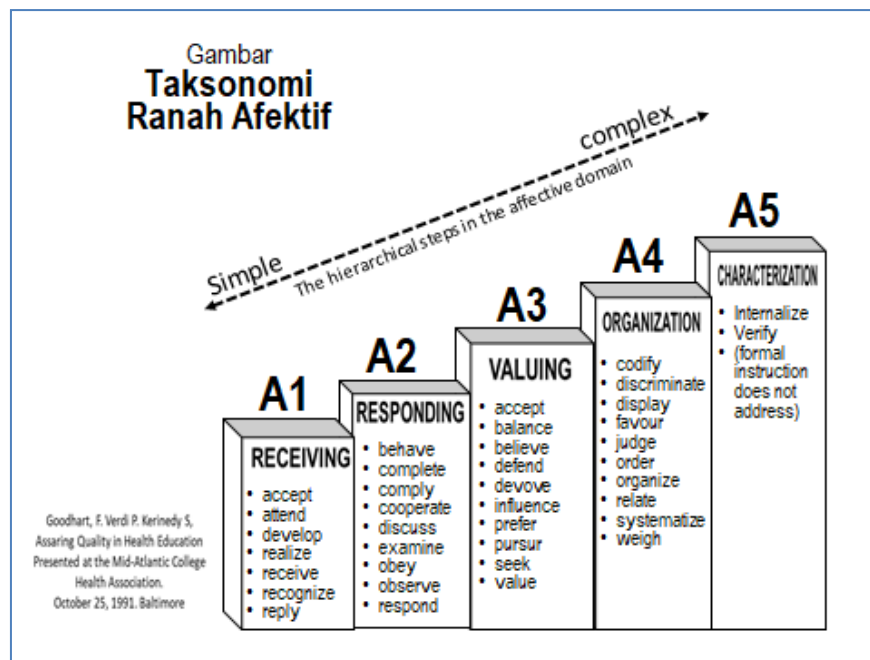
Gambar
Taksonomi
Ranah Afektif

complex
The hierarchical steps in the affective domain
Simple

A5
CHARACTERIZATION
• Internalize
• Verify
• (formal instruction does not address)

A4
ORGANIZATION
• codify
• discriminate
• display
• favour
• judge
• order
• organize
• relate
• systematize
• weigh

A3
VALUING
• accept
• balance
• believe
• defend
• devove
• influence
• prefer
• pursur
• seek
• value

A2
RESPONDING
• behave
• complete
• comply
• cooperate
• discuss
• examine
• obey
• observe
• respond

A1
RECEIVING
• accept
• attend
• develop
• realize
• receive
• recognize
• reply

Goodhart, F. Verdi P. Kerinedy S, Assaring Quality in Health Education Presented at the Mid-Atlantic College Health Association. October 25, 1991. Baltimore